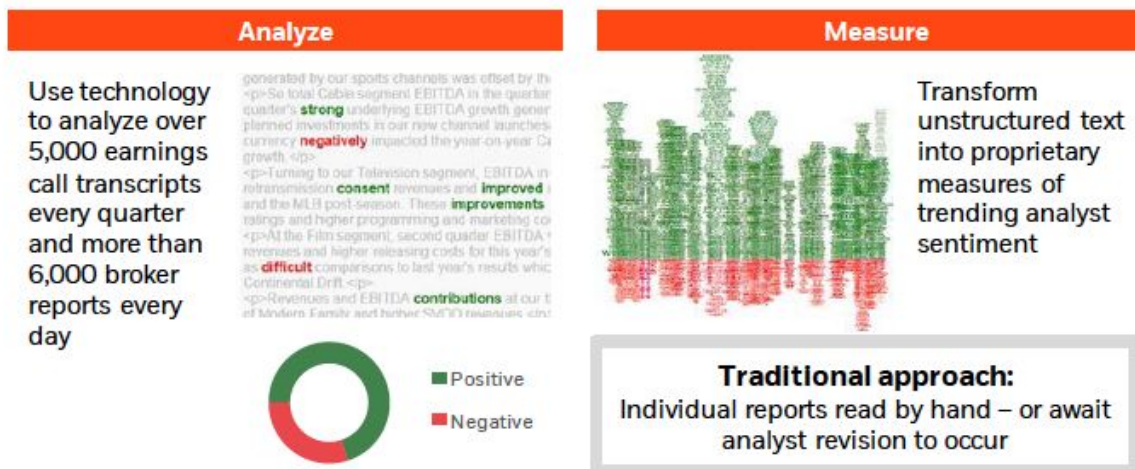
Analyze

Use technology to analyze over 5,000 earnings call transcripts every quarter and more than 6,000 broker reports every day

generated by our sports channels was offset by the
<p>So total Cable segment EBITDA in the quarter
quarter's strong underlying EBITDA growth gener
planned investments in our new channel launches
currency negatively impacted the year-on-year Ca
growth.</p>
<p>Turning to our Television segment, EBITDA in
retransmission consent revenues and improved
and the MLB post-season. These improvements
ratings and higher programming and marketing co
<p>At the Film segment, second quarter EBITDA
revenues and higher releasing costs for this year's
as difficult comparisons to last year's results whic
Continental Drift.</p>
<p>Revenues and EBITDA contributions at our t
of Modern Family and higher SVOD revenues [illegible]

Positive
Negative

Measure

Transform unstructured text into proprietary measures of trending analyst sentiment

Traditional approach:
Individual reports read by hand – or await analyst revision to occur